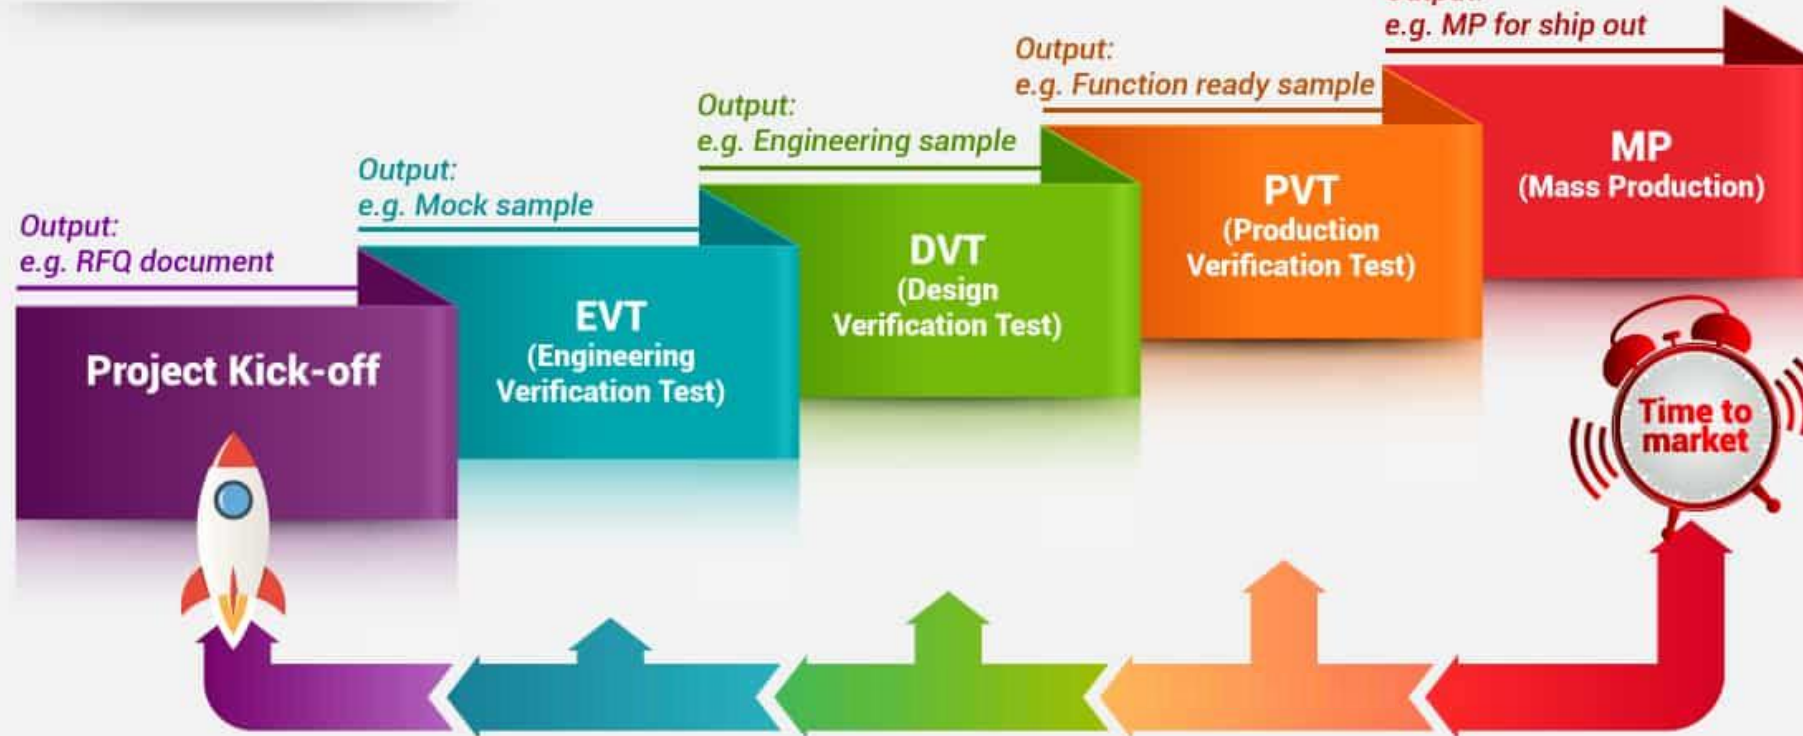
Output:
e.g. RFQ document

Project Kick-off

Output:
e.g. Mock sample

EVT
(Engineering Verification Test)

Output:
e.g. Engineering sample

DVT
(Design Verification Test)

Output:
e.g. Function ready sample

PVT
(Production Verification Test)

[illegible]
e.g. MP for ship out

MP
(Mass Production)

Time to market